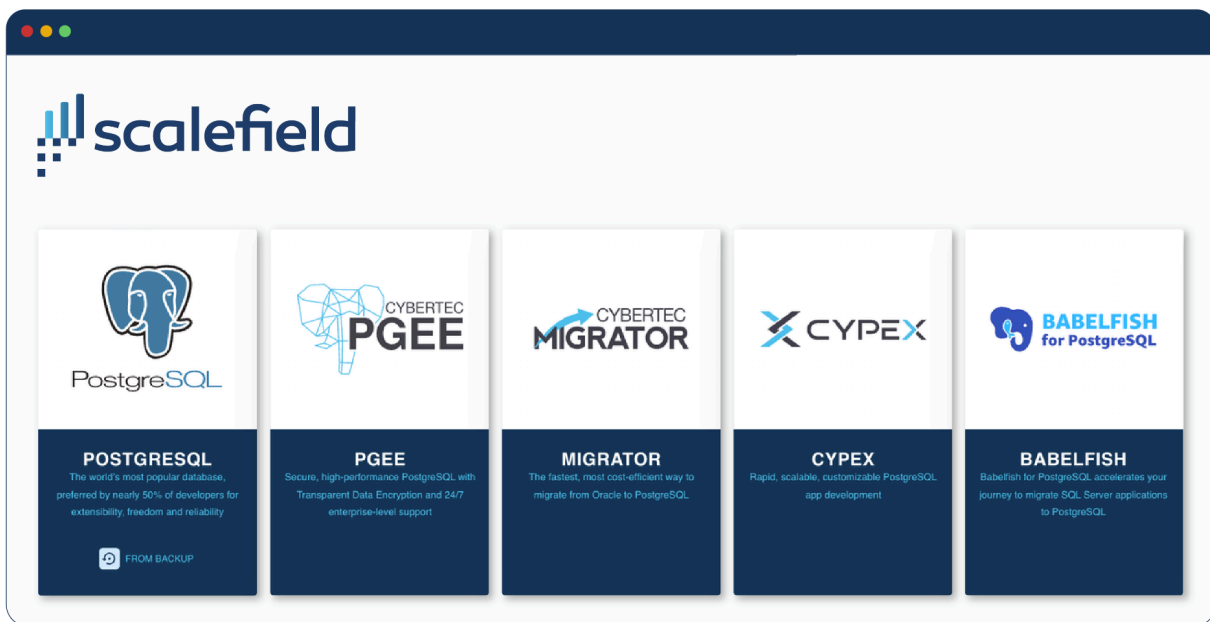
scalefield

PostgreSQL

POSTGRESQL

The world's most popular database, preferred by nearly 50% of developers for extensibility, freedom and reliability

FROM BACKUP

CYBERTEC PGEE

PGEE

Secure, high-performance PostgreSQL with Transparent Data Encryption and 24/7 enterprise-level support

CYBERTEC MIGRATOR

MIGRATOR

The fastest, most cost-efficient way to migrate from Oracle to PostgreSQL

CYPEX

CYPEX

Rapid, scalable, customizable PostgreSQL app development

BABELFISH for PostgreSQL

BABELFISH

Babelfish for PostgreSQL accelerates your journey to migrate SQL Server applications to PostgreSQL